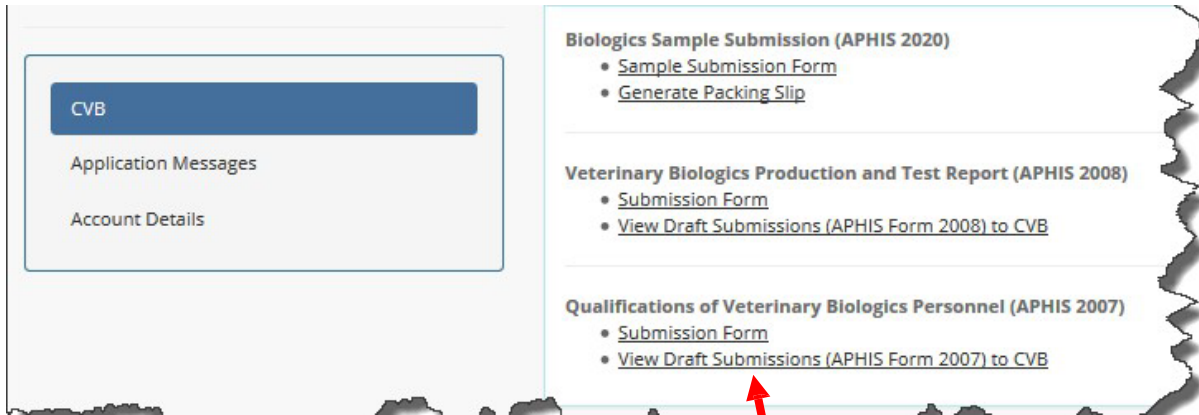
CVB

Application Messages

Account Details

Biologics Sample Submission (APHIS 2020)

- Sample Submission Form
- Generate Packing Slip

Veterinary Biologics Production and Test Report (APHIS 2008)

- Submission Form
- View Draft Submissions (APHIS Form 2008) to CVB

Qualifications of Veterinary Biologics Personnel (APHIS 2007)

- Submission Form
- View Draft Submissions (APHIS Form 2007) to CVB